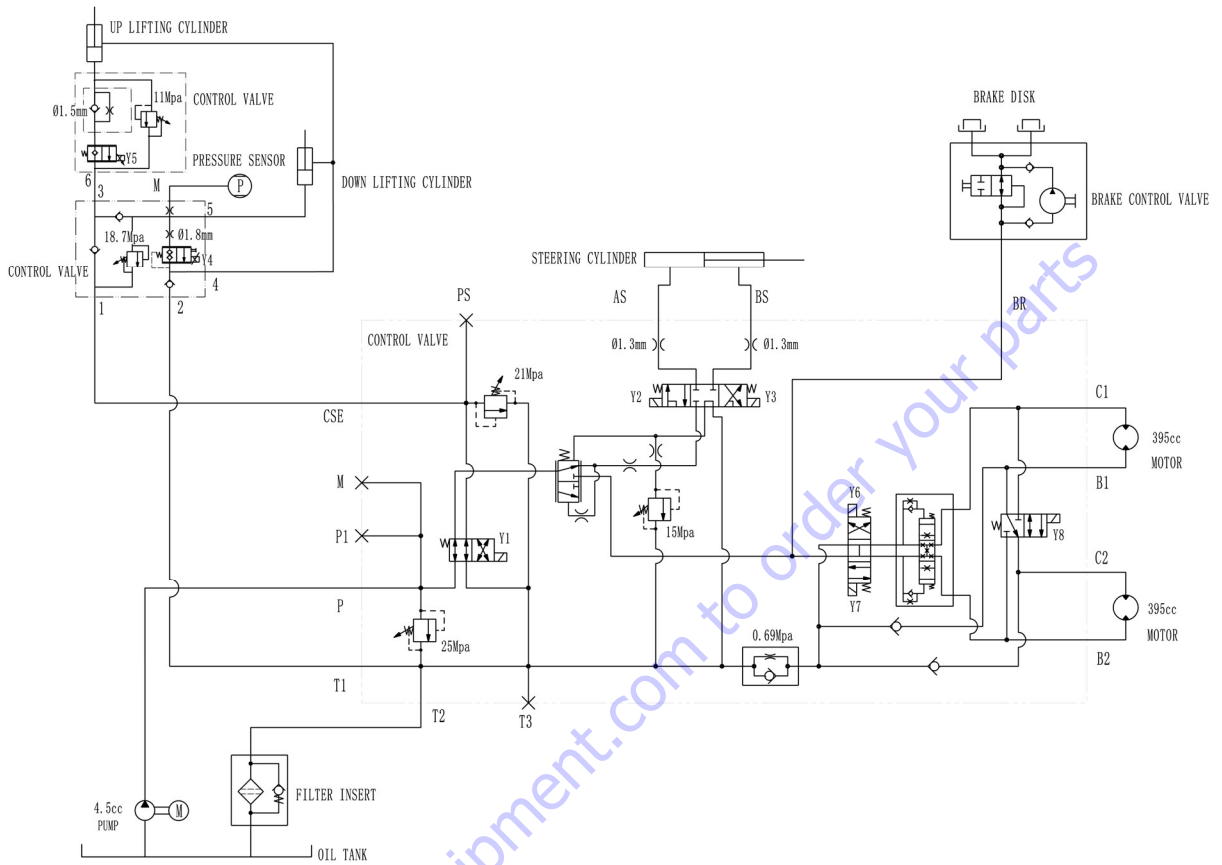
UP LIFTING CYLINDER
Ø1.5mm
11Mpa
CONTROL VALVE
Y5
PRESSURE SENSOR
P
6
M
DOWN LIFTING CYLINDER
3
5
18.7Mpa
Ø1.8mm
Y4
CONTROL VALVE
4
1
2
BRAKE DISK
BRAKE CONTROL VALVE
STEERING CYLINDER
PS
AS
BS
BR
CONTROL VALVE
Ø1.3mm
Ø1.3mm
21Mpa
Y2
Y3
C1
CSE
395cc
MOTOR
M
B1
15Mpa
Y6
P1
Y1
Y8
C2
P
Y7
395cc
MOTOR
25Mpa
0.69Mpa
B2
T1
T2
T3
4.5cc
PUMP
M
FILTER INSERT
OIL TANK
equipment.com to order your parts